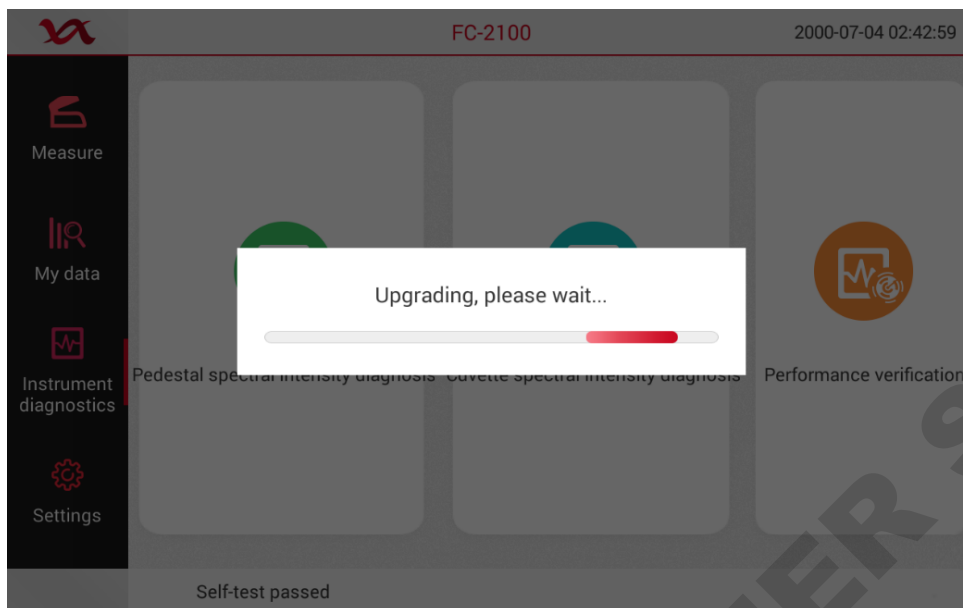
FC-2100

2000-07-04 02:42:59

Measure

My data

Instrument diagnostics

Settings

Upgrading, please wait...

Pedestal spectral intensity diagnosis

Cuvette spectral intensity diagnosis

Performance verification

Self-test passed